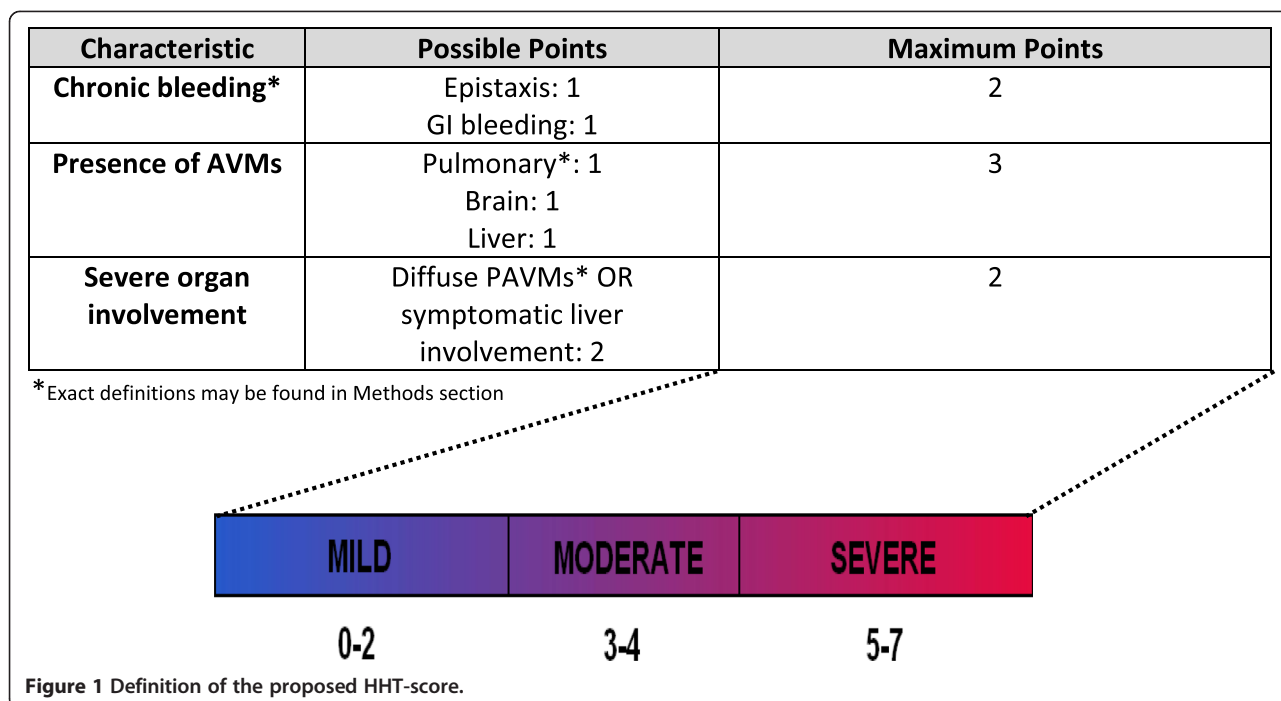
| Characteristic | Possible Points | Maximum Points |
|---|---|---|
| Chronic bleeding* | Epistaxis: 1<br>GI bleeding: 1 | 2 |
| Presence of AVMs | Pulmonary*: 1<br>Brain: 1<br>Liver: 1 | 3 |
| Severe organ involvement | Diffuse PAVMs* OR symptomatic liver involvement: 2 | 2 |

*Exact definitions may be found in Methods section

MILD
MODERATE
SEVERE

0-2
3-4
5-7

Figure 1 Definition of the proposed HHT-score.